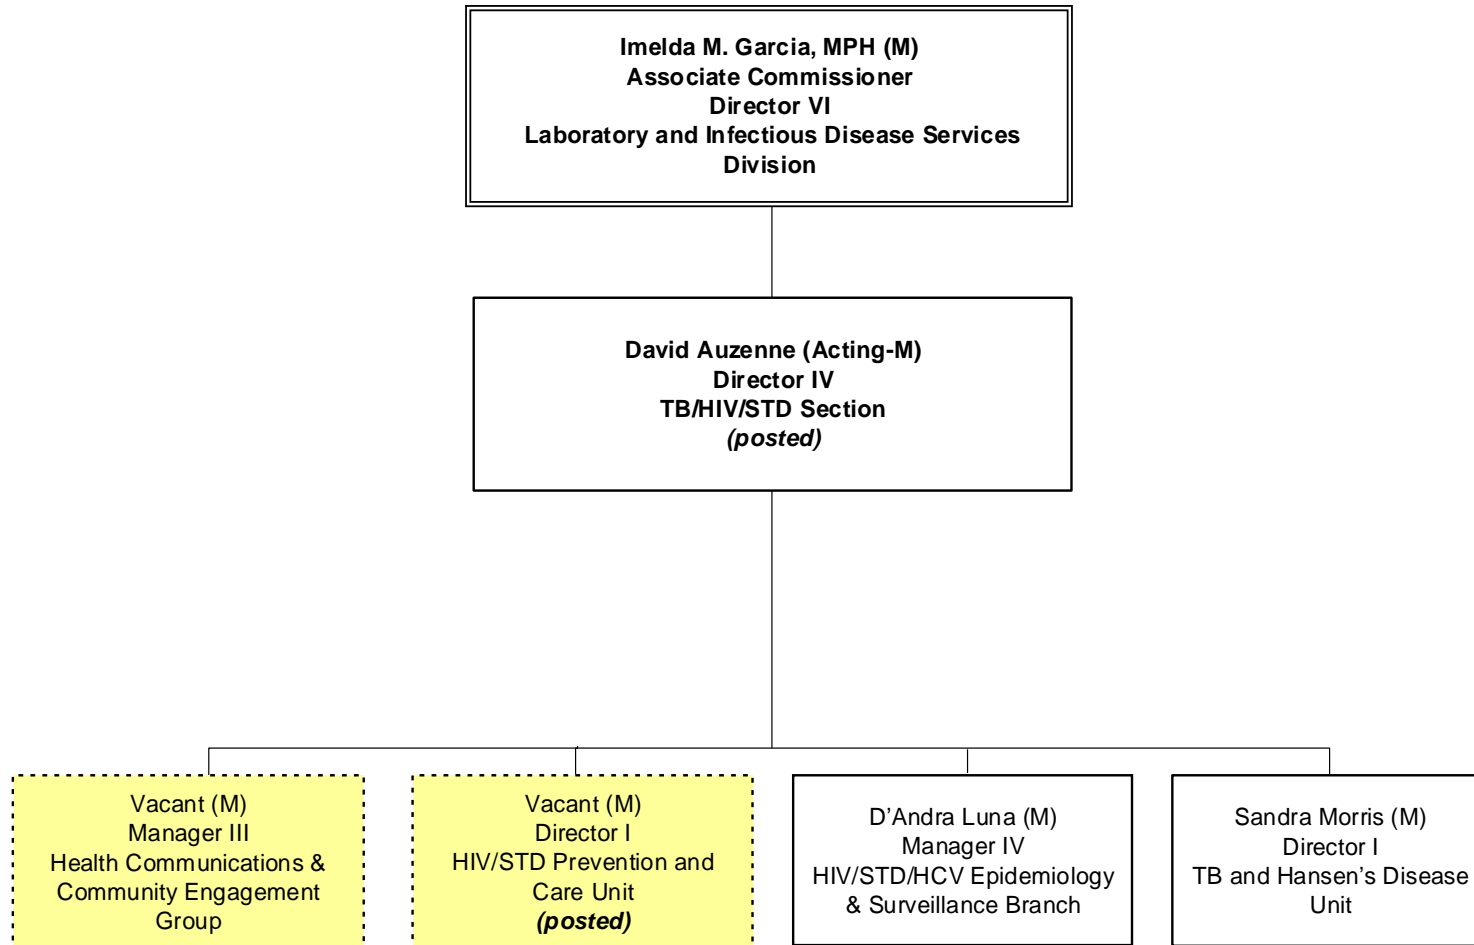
Imelda M. Garcia, MPH (M)
Associate Commissioner
Director VI
Laboratory and Infectious Disease Services Division

David Auzenne (Acting-M)
Director IV
TB/HIV/STD Section
*(posted)*

Vacant (M)
Manager III
Health Communications & Community Engagement Group

Vacant (M)
Director I
HIV/STD Prevention and Care Unit
*(posted)*

D’Andra Luna (M)
Manager IV
HIV/STD/HCV Epidemiology & Surveillance Branch

Sandra Morris (M)
Director I
TB and Hansen’s Disease Unit